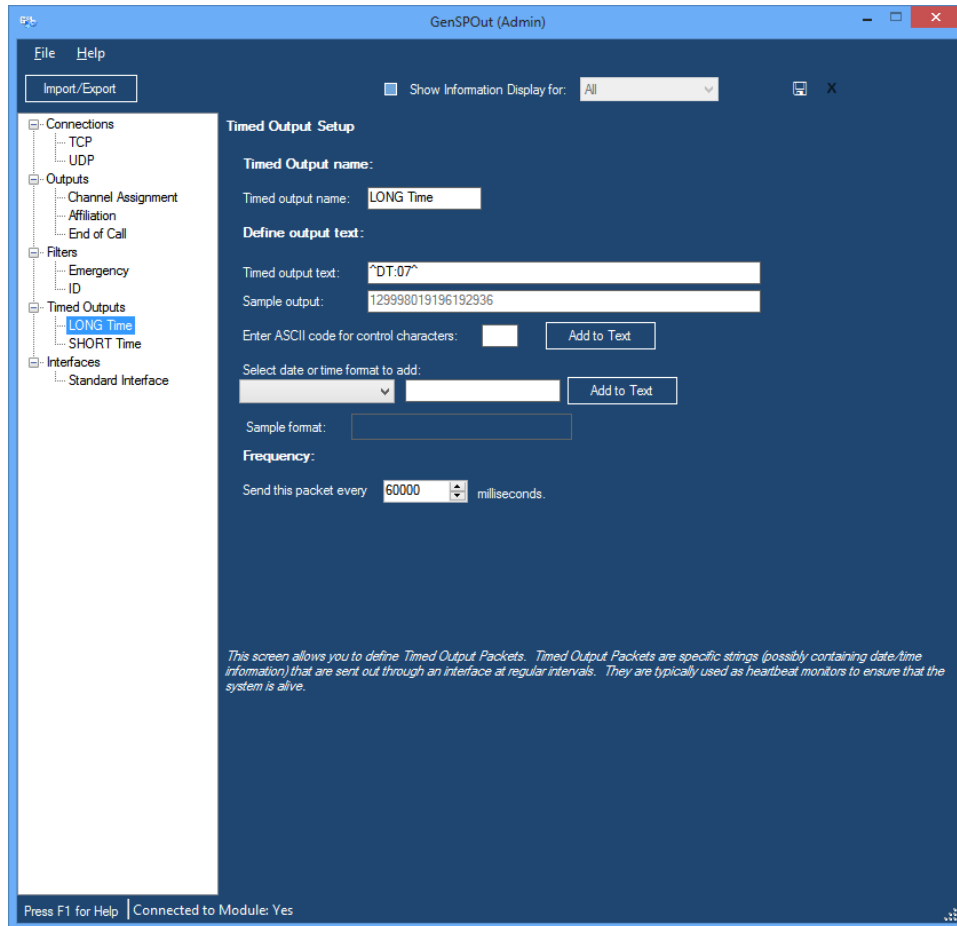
GenSPOut (Admin)

File Help

Import/Export

Show Information Display for: All

Connections
TCP
UDP
Outputs
Channel Assignment
Affiliation
End of Call
Filters
Emergency
ID
Timed Outputs
LONG Time
SHORT Time
Interfaces
Standard Interface

Timed Output Setup

Timed Output name:

Timed output name: LONG Time

Define output text:

Timed output text: ^DT:07^

Sample output: 129998019196192936

Enter ASCII code for control characters: Add to Text

Select date or time format to add:

Add to Text

Sample format:

Frequency:

Send this packet every 60000 milliseconds.

This screen allows you to define Timed Output Packets. Timed Output Packets are specific strings (possibly containing date/time information) that are sent out through an interface at regular intervals. They are typically used as heartbeat monitors to ensure that the system is alive.

Press F1 for Help | Connected to Module: Yes